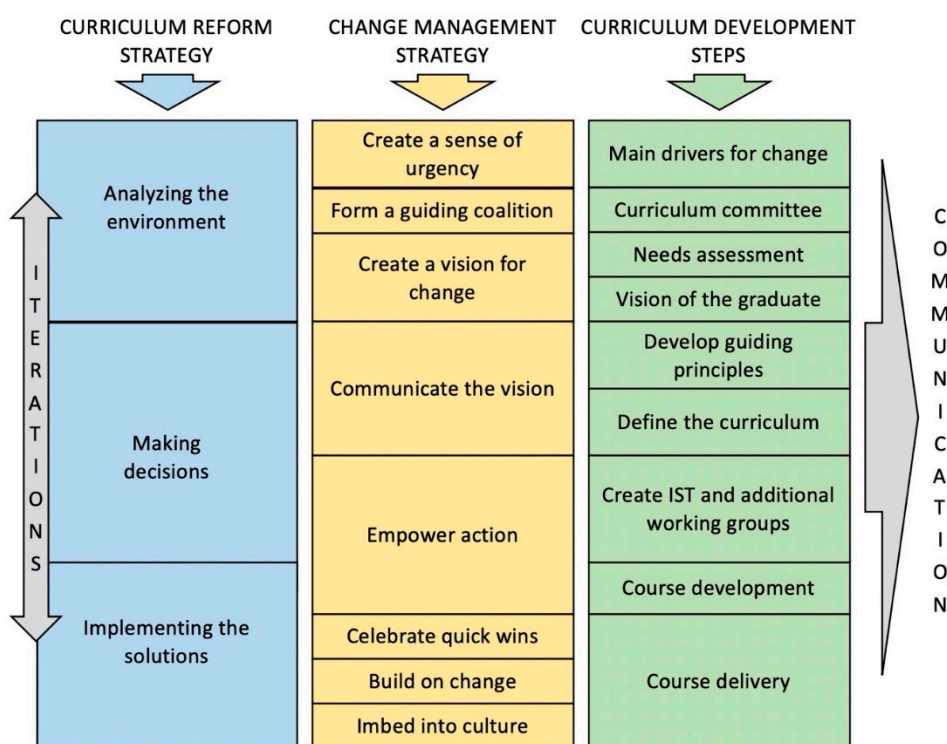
CURRICULUM REFORM STRATEGY

CHANGE MANAGEMENT STRATEGY

CURRICULUM DEVELOPMENT STEPS

Analyzing the environment

Making decisions

Implementing the solutions

ITERATIONS

Create a sense of urgency

Form a guiding coalition

Create a vision for change

Communicate the vision

Empower action

Celebrate quick wins

Build on change

Imbed into culture

Main drivers for change

Curriculum committee

Needs assessment

Vision of the graduate

Develop guiding principles

Define the curriculum

Create IST and additional working groups

Course development

Course delivery

COMMUNICATION